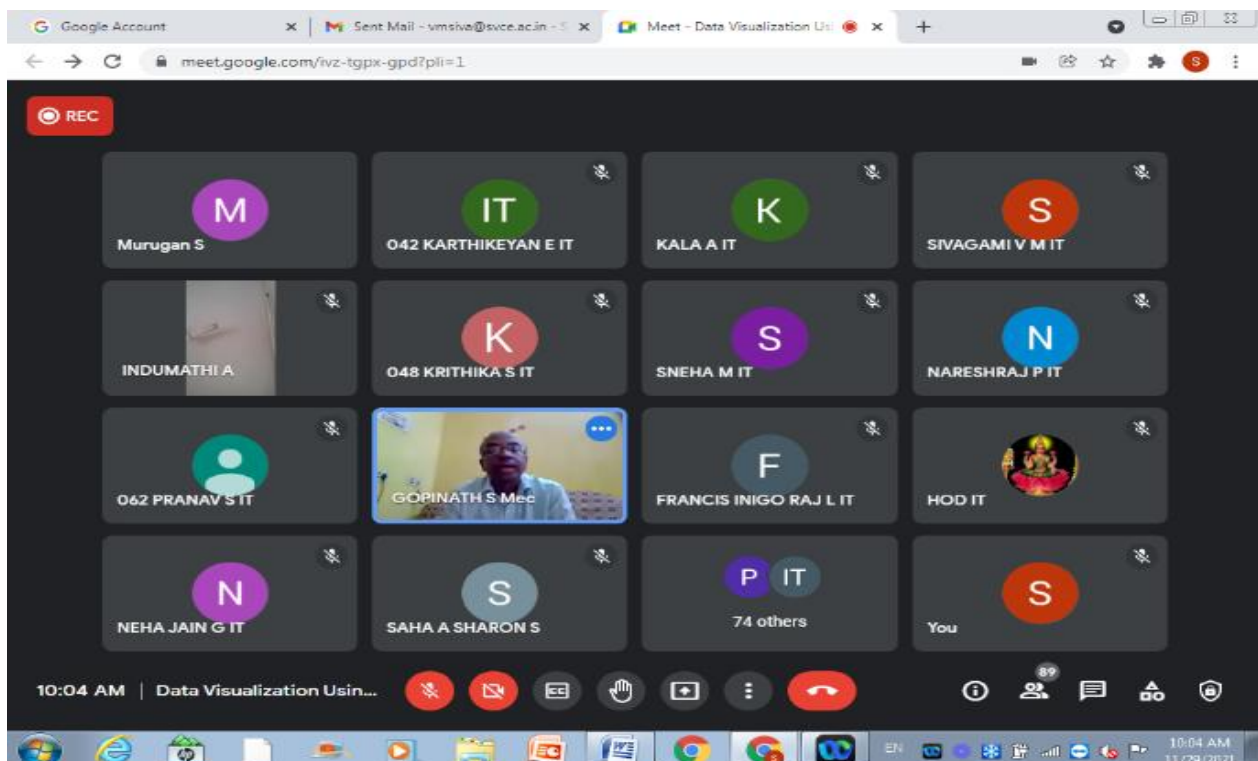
Google Account
Sent Mail - vmsiva@svce.ac.in - S
Meet - Data Visualization Usi
meet.google.com/ivz-tgpx-gpd?pli=1

REC

M
Murugan S

IT
042 KARTHIKEYAN E IT

K
KALA A IT

S
SIVAGAMI V M IT

INDUMATHI A

K
048 KRITHIKA S IT

S
SNEHA M IT

N
NARESHRAJ P IT

062 PRANAV S IT

GOPINATH S Mec

F
FRANCIS INIGO RAJ L IT

HOD IT

N
NEHA JAIN G IT

S
SAHA A SHARON S

P IT
74 others

S
You

10:04 AM | Data Visualization Usin...

89

EN
10:04 AM
11/29/2021